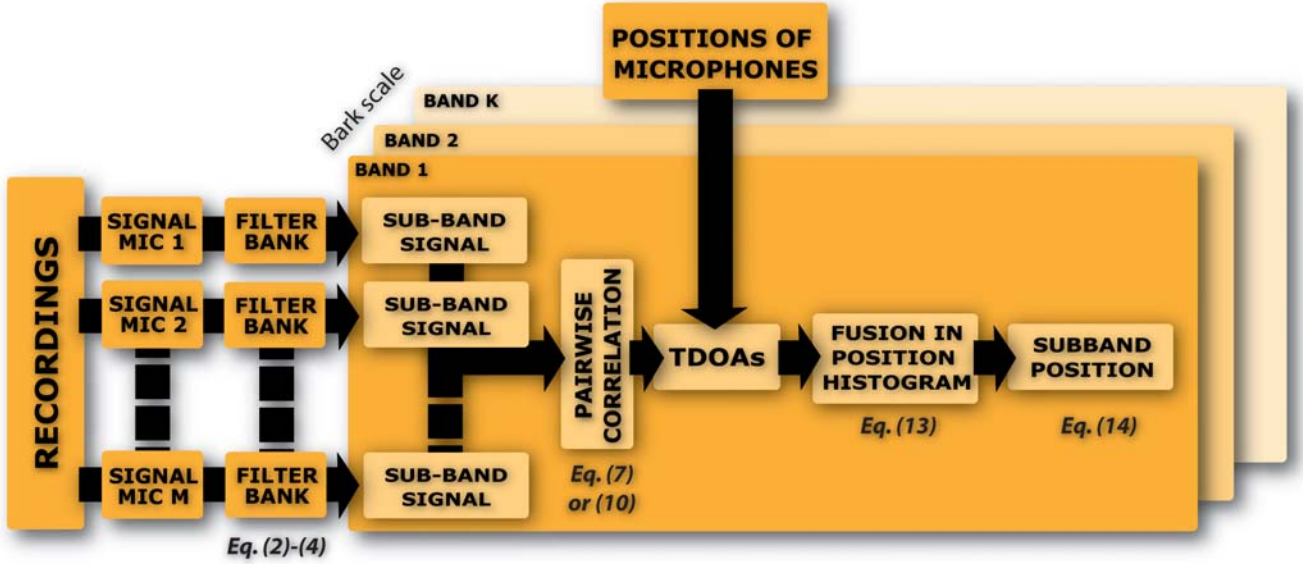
POSITIONS OF MICROPHONES

Bark scale

BAND K

BAND 2

BAND 1

RECORDINGS

SIGNAL MIC 1

FILTER BANK

SUB-BAND SIGNAL

SIGNAL MIC 2

FILTER BANK

SUB-BAND SIGNAL

SIGNAL MIC M

FILTER BANK

SUB-BAND SIGNAL

Eq. (2)-(4)

PAIRWISE CORRELATION

Eq. (7) or (10)

TDOAs

FUSION IN POSITION HISTOGRAM

Eq. (13)

SUBBAND POSITION

Eq. (14)